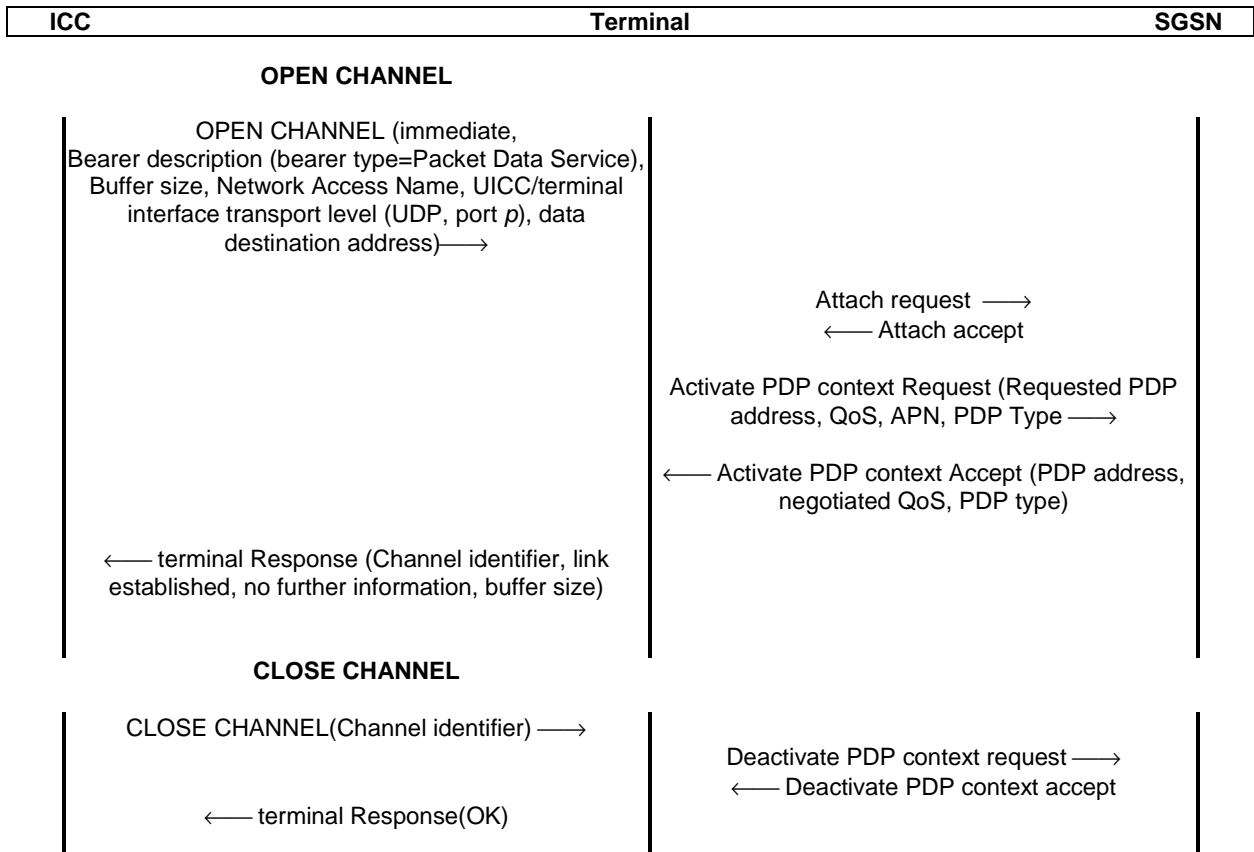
| ICC | Terminal | SGSN |
|---|---|---|

**OPEN CHANNEL**

OPEN CHANNEL (immediate, Bearer description (bearer type=Packet Data Service), Buffer size, Network Access Name, UICC/terminal interface transport level (UDP, port *p*), data destination address)⟶

Attach request ⟶

⟵ Attach accept

Activate PDP context Request (Requested PDP address, QoS, APN, PDP Type ⟶

⟵ Activate PDP context Accept (PDP address, negotiated QoS, PDP type)

⟵ terminal Response (Channel identifier, link established, no further information, buffer size)

**CLOSE CHANNEL**

CLOSE CHANNEL(Channel identifier) ⟶

Deactivate PDP context request ⟶

⟵ Deactivate PDP context accept

⟵ terminal Response(OK)